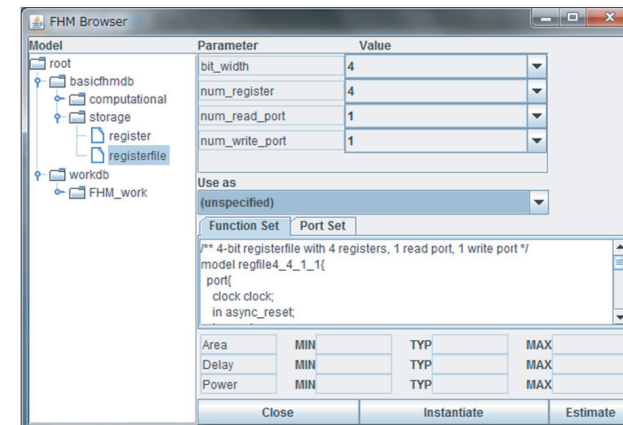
FHM Browser

Model
root
basicfhmdb
computational
storage
register
registerfile
workdb
FHM_work

| Parameter | Value |
|---|---|
| bit_width | 4 |
| num_register | 4 |
| num_read_port | 1 |
| num_write_port | 1 |

Use as
(unspecified)

Function Set | Port Set

/** 4-bit registerfile with 4 registers, 1 read port, 1 write port */
model regfile4_4_1_1{
port{
clock clock;
in async_reset;

| Area | MIN | TYP | MAX |
|---|---|---|---|
| Delay | MIN | TYP | MAX |
| Power | MIN | TYP | MAX |

Close | Instantiate | Estimate